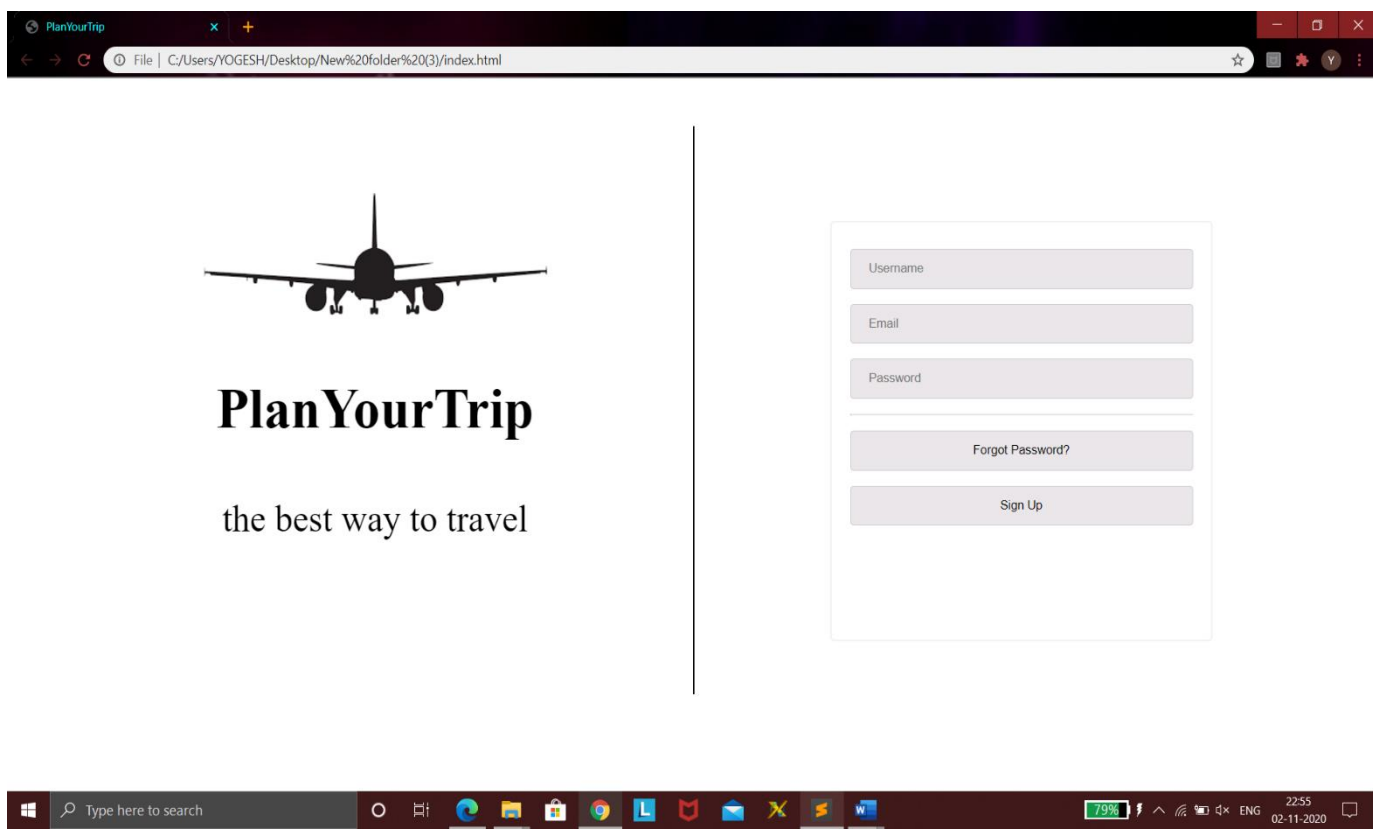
PlanYourTrip

File | C:/Users/YOGESH/Desktop/New%20folder%20(3)/index.html

PlanYourTrip

the best way to travel

Username

Email

Password

Forgot Password?

Sign Up

Type here to search

79%

ENG

22:55
02-11-2020